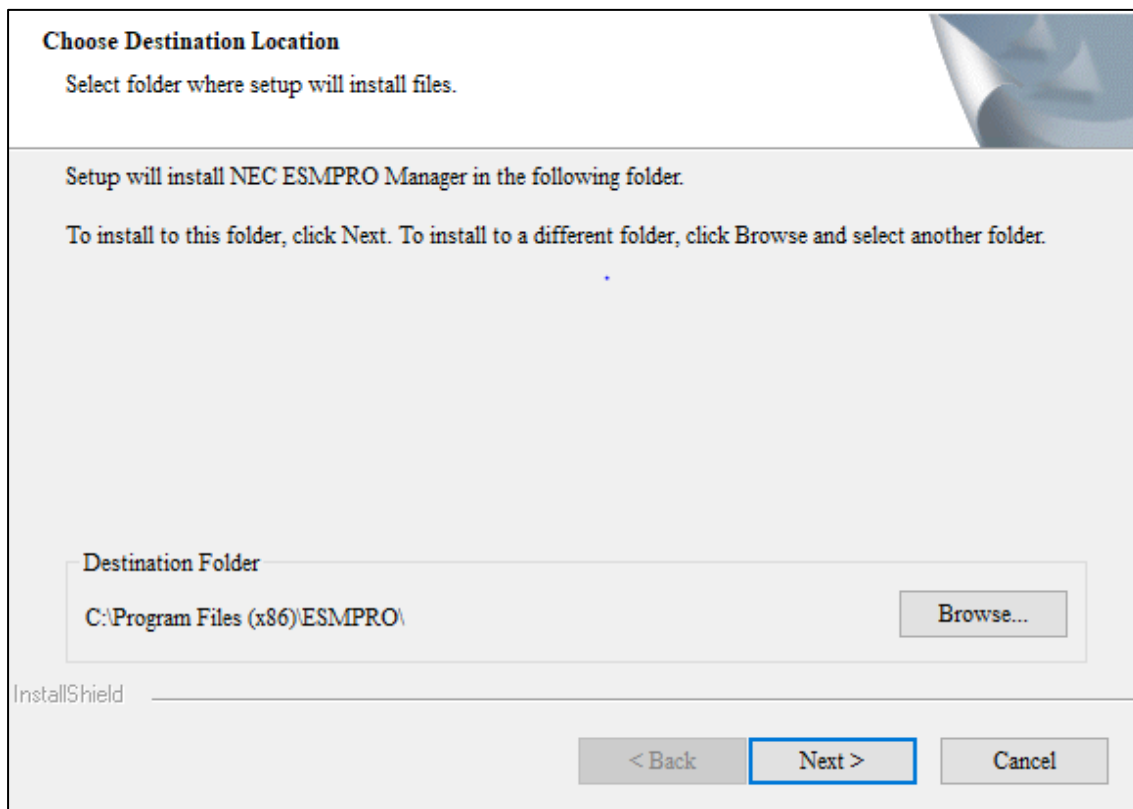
Choose Destination Location
Select folder where setup will install files.

Setup will install NEC ESMPRO Manager in the following folder.

To install to this folder, click Next. To install to a different folder, click Browse and select another folder.

Destination Folder
C:\Program Files (x86)\ESMPRO\

Browse...

InstallShield

< Back
Next >
Cancel